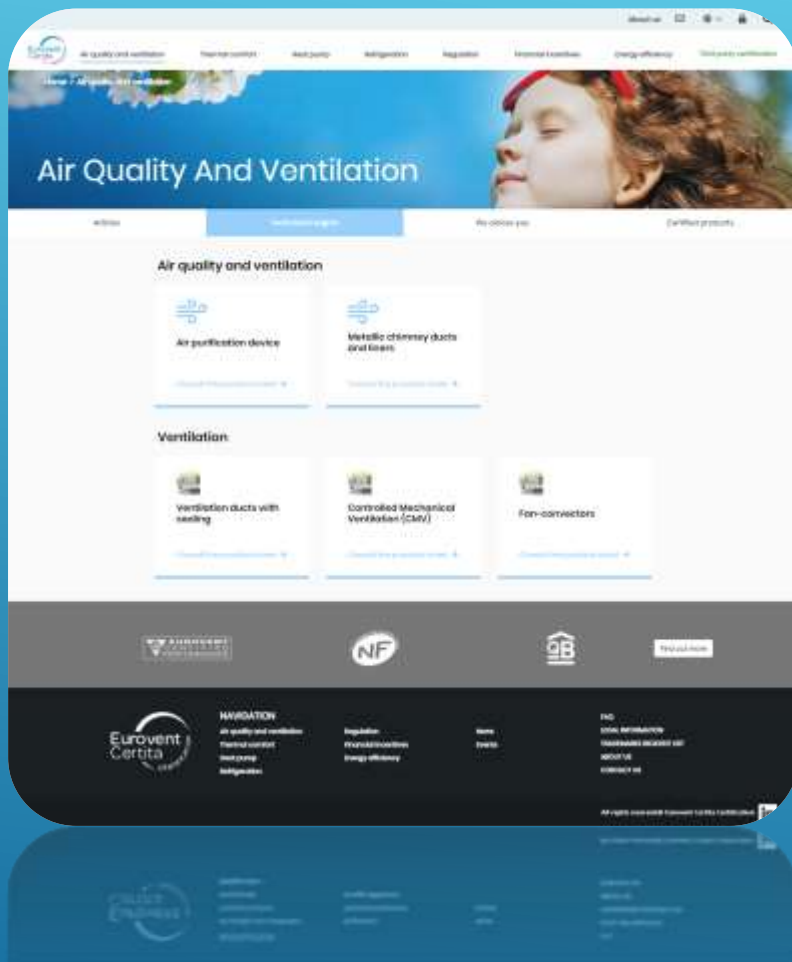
About us

Eurovent Certita

Air quality and ventilation
Thermal comfort
Heat pumps
Refrigeration
Regulation
Financial incentives
Energy efficiency
Third party certification

Home > Air quality and ventilation

Air Quality And Ventilation

Articles
Certification regime
We advise you
Certified products

Air quality and ventilation

Air purification device
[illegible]

Metallic chimney ducts and liners
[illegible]

Ventilation

Ventilation ducts with sealing
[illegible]

Controlled Mechanical Ventilation (CMV)
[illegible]

Fan-convectors
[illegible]

NF

Find out more

Eurovent Certita

NAVIGATION
Air quality and ventilation
Thermal comfort
Heat pump
Refrigeration

Regulation
Financial incentives
Energy efficiency

News
Events

FAQ
LEGAL INFORMATION
TRADEMARKS REGISTERED
ABOUT US
CONTACT US

All rights reserved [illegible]